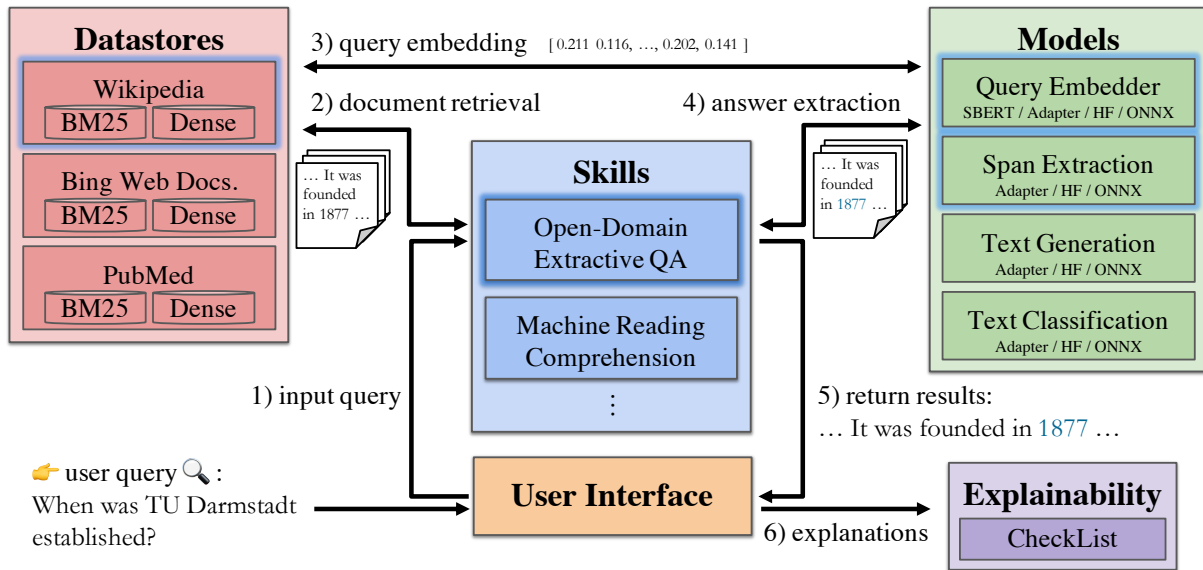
Datastores

Wikipedia
BM25 Dense

Bing Web Docs.
BM25 Dense

PubMed
BM25 Dense

3) query embedding [ 0.211 0.116, …, 0.202, 0.141 ]

2) document retrieval

4) answer extraction

… It was founded in 1877 …

… It was founded in 1877 …

Models

Query Embedder
SBERT / Adapter / HF / ONNX

Span Extraction
Adapter / HF / ONNX

Text Generation
Adapter / HF / ONNX

Text Classification
Adapter / HF / ONNX

Skills

Open-Domain Extractive QA

Machine Reading Comprehension

⋮

1) input query

5) return results:
… It was founded in 1877 …

👉 user query 🔍 :
When was TU Darmstadt established?

User Interface

6) explanations

Explainability

CheckList